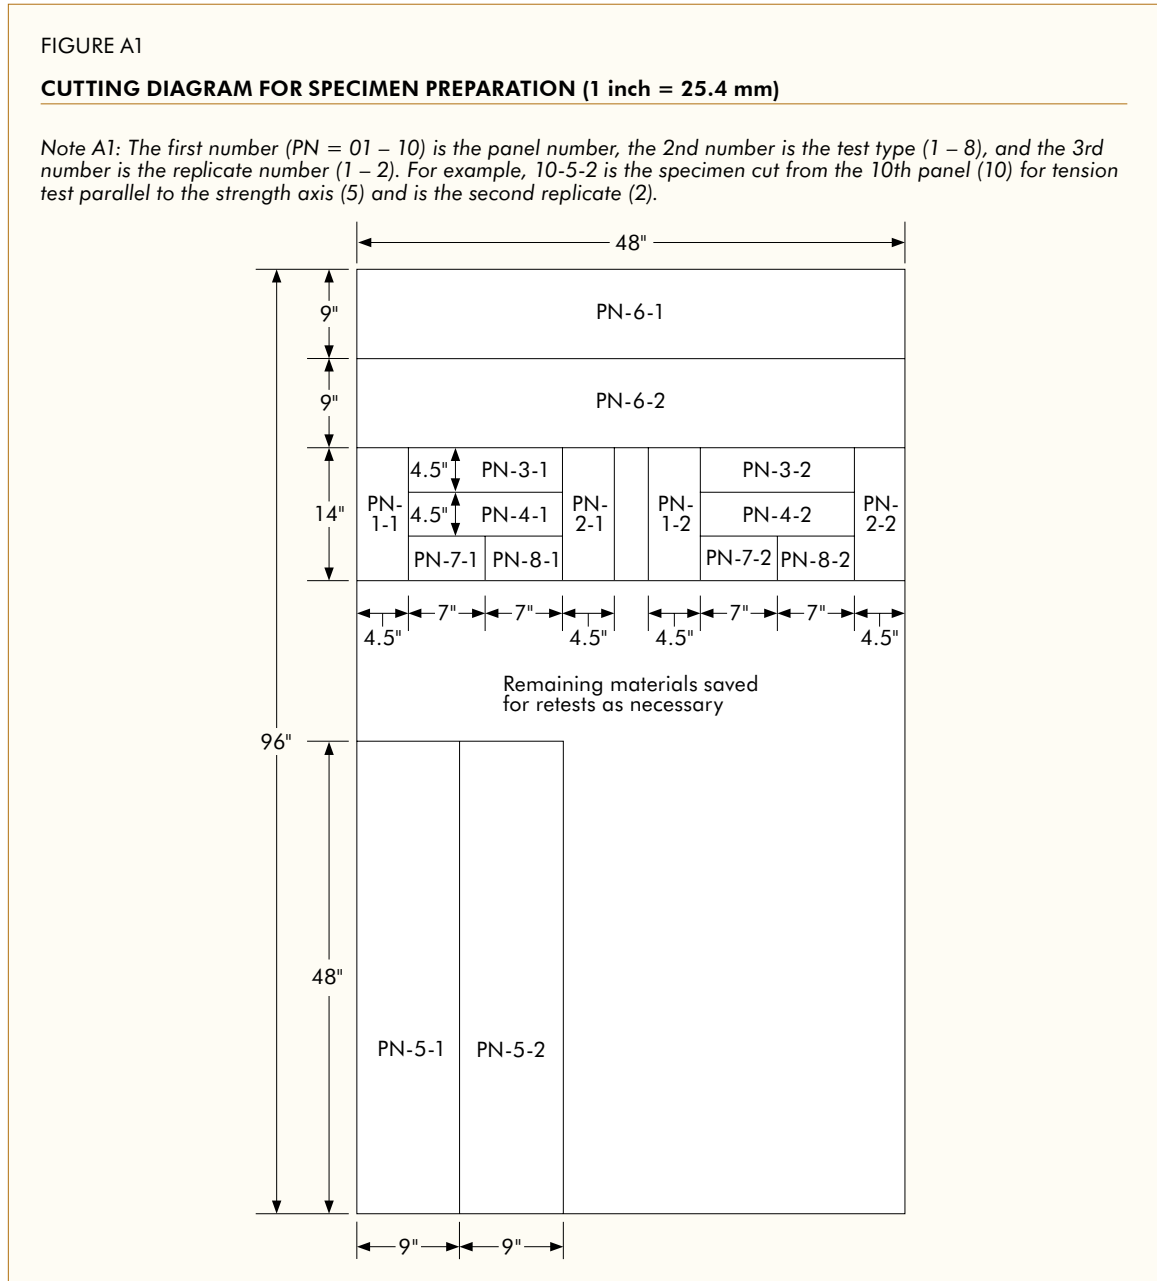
FIGURE A1

CUTTING DIAGRAM FOR SPECIMEN PREPARATION (1 inch = 25.4 mm)

Note A1: The first number (PN = 01 – 10) is the panel number, the 2nd number is the test type (1 – 8), and the 3rd number is the replicate number (1 – 2). For example, 10-5-2 is the specimen cut from the 10th panel (10) for tension test parallel to the strength axis (5) and is the second replicate (2).

48"

9"
PN-6-1

9"
PN-6-2

14"
PN-1-1
4.5"
PN-3-1
4.5"
PN-4-1
PN-7-1
PN-8-1
PN-2-1
PN-1-2
PN-3-2
PN-4-2
PN-7-2
PN-8-2
PN-2-2

4.5"
7"
7"
4.5"
4.5"
7"
7"
4.5"

Remaining materials saved for retests as necessary

96"

48"
PN-5-1
PN-5-2

9"
9"